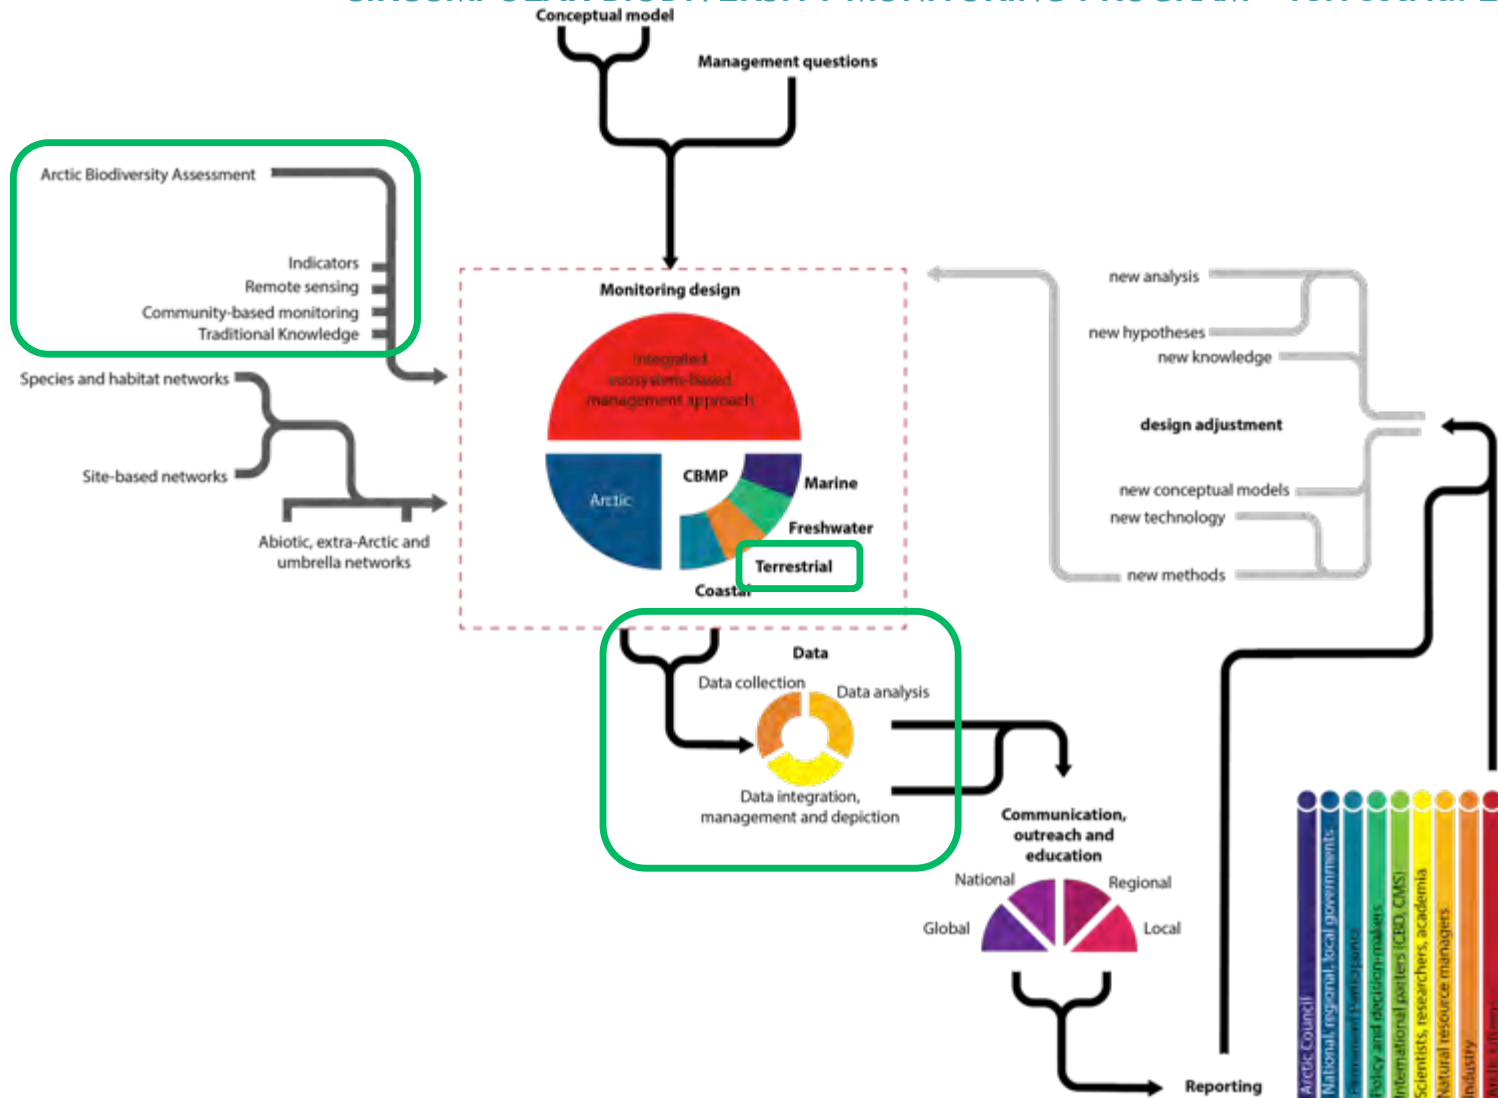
Conceptual model

Management questions

Arctic Biodiversity Assessment

Indicators
Remote sensing
Community-based monitoring
Traditional Knowledge

Species and habitat networks

Site-based networks

Abiotic, extra-Arctic and umbrella networks

Monitoring design

Integrated ecosystem-based management approach

Arctic

CBMP

Marine

Freshwater

Terrestrial

Coastal

new analysis

new hypotheses
new knowledge

design adjustment

new conceptual models
new technology

new methods

Data

Data collection

Data analysis

Data integration, management and depiction

Communication, outreach and education

National
Regional
Global
Local

Reporting

Arctic Council
National, regional, local governments
Permanent Participants
Policy and decision-makers
International partners (CBD, CMS)
Scientists, researchers, academia
Natural resource managers
Industry
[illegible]